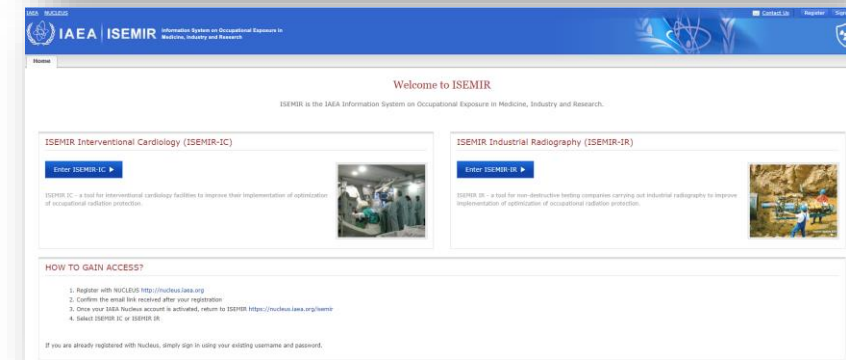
IAEA NUCLEUS

Contact Us Register Sign

IAEA | ISEMIR Information System on Occupational Exposure in Medicine, Industry and Research

Home

Welcome to ISEMIR

ISEMIR is the IAEA Information System on Occupational Exposure in Medicine, Industry and Research.

ISEMIR Interventional Cardiology (ISEMIR-IC)

Enter ISEMIR-IC ▶

ISEMIR IC - a tool for interventional cardiology facilities to improve their implementation of optimization of occupational radiation protection.

ISEMIR Industrial Radiography (ISEMIR-IR)

Enter ISEMIR-IR ▶

ISEMIR IR - a tool for non-destructive testing companies carrying out industrial radiography to improve implementation of optimization of occupational radiation protection.

HOW TO GAIN ACCESS?

1. Register with NUCLEUS http://nucleus.iaea.org
2. Confirm the email link received after your registration
3. Once your IAEA Nucleus account is activated, return to ISEMIR https://nucleus.iaea.org/isemir
4. Select ISEMIR IC or ISEMIR IR.

If you are already registered with Nucleus, simply sign in using your existing username and password.